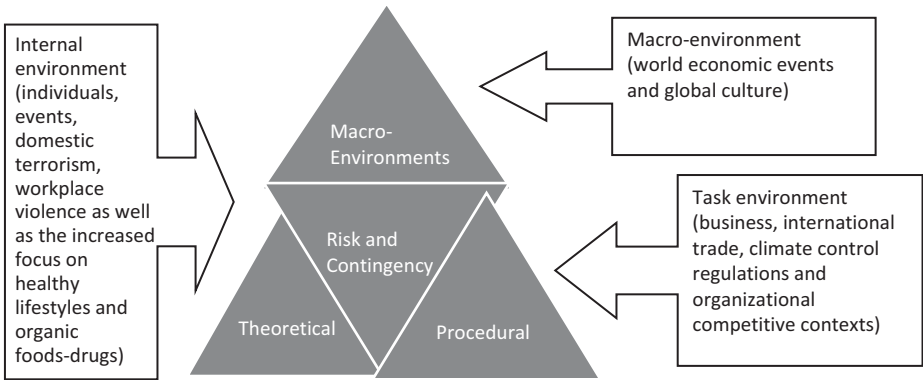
Internal environment (individuals, events, domestic terrorism, workplace violence as well as the increased focus on healthy lifestyles and organic foods-drugs)

Macro-Environments

Risk and Contingency

Theoretical

Procedural

Macro-environment (world economic events and global culture)

Task environment (business, international trade, climate control regulations and organizational competitive contexts)